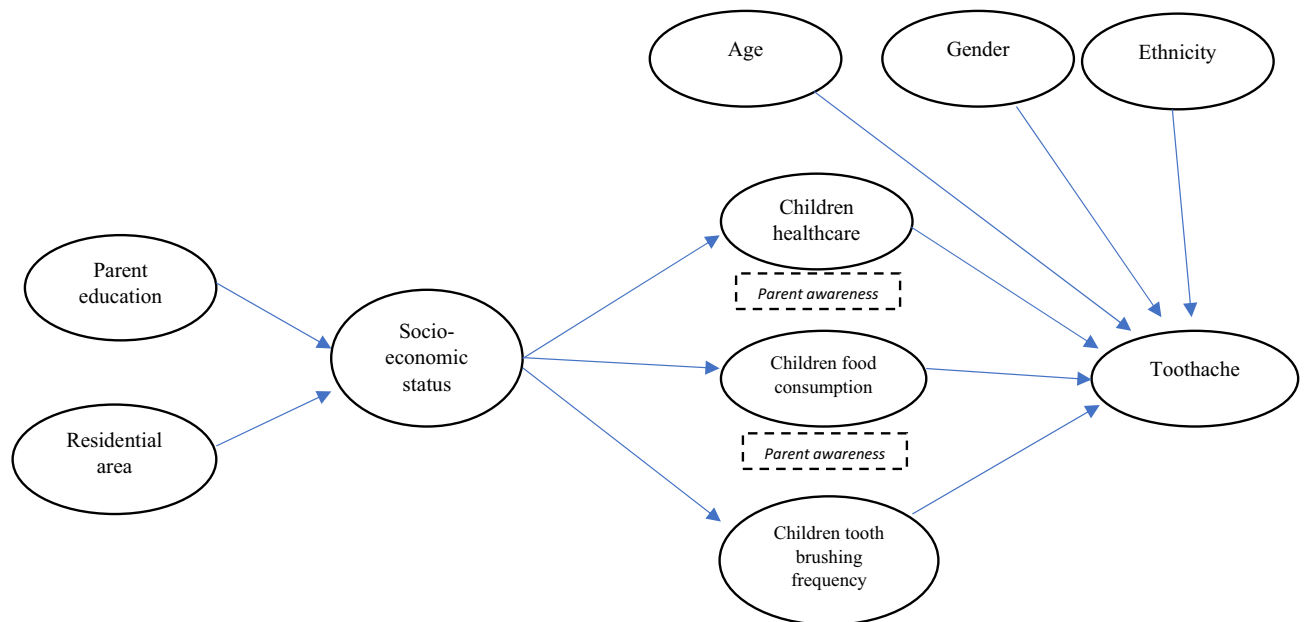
Age

Gender

Ethnicity

Parent education

Residential area

Socio-economic status

Children healthcare

Parent awareness

Children food consumption

Parent awareness

Children tooth brushing frequency

Toothache